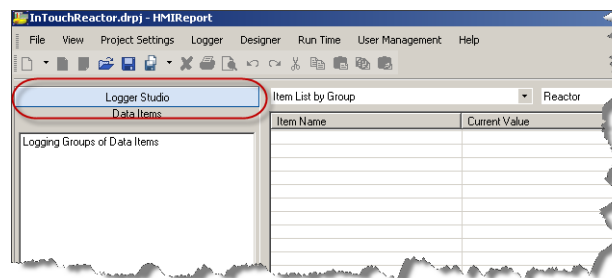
InTouchReactor.drpj - HMIReport

File View Project Settings Logger Designer Run Time User Management Help

Logger Studio
Data Items

Item List by Group
Reactor

Logging Groups of Data Items

| Item Name | Current Value |
|---|---|